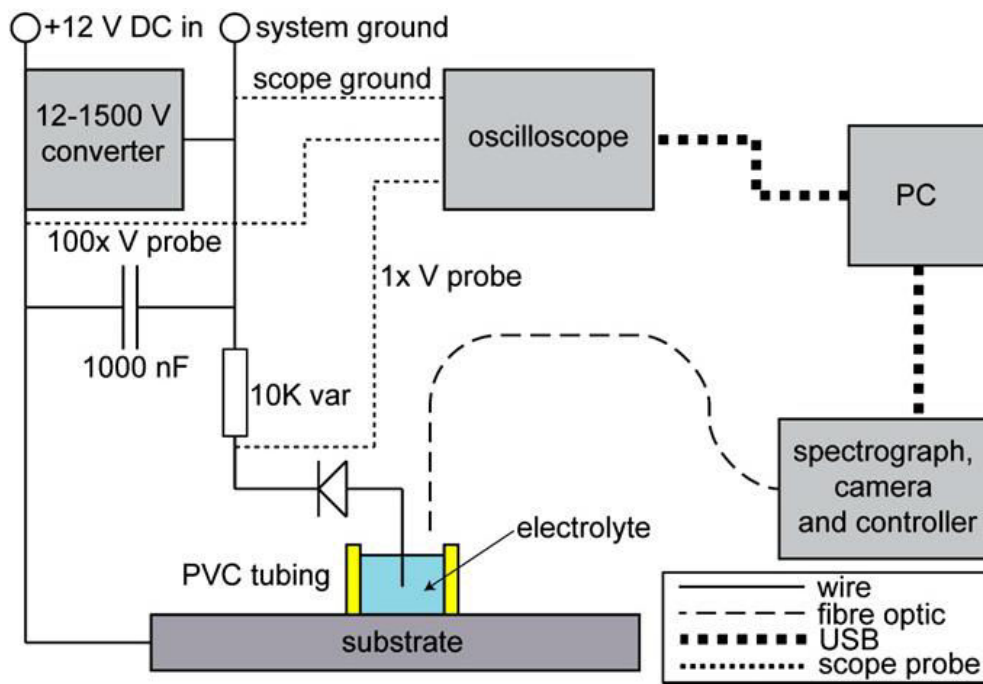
+12 V DC in
system ground
12-1500 V converter
scope ground
oscilloscope
PC
100x V probe
1x V probe
1000 nF
10K var
spectrograph, camera and controller
electrolyte
PVC tubing
substrate
wire
fibre optic
USB
scope probe